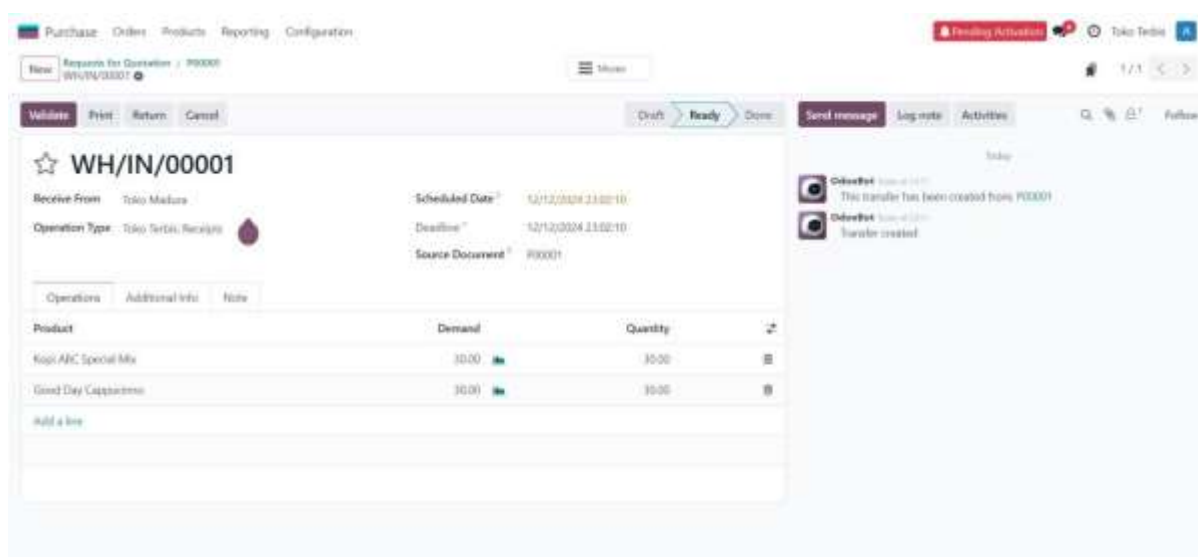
Purchase Orders Products Reporting Configuration

Pending Activation Toko Terbis

New Requests for Quotation / P00001 WH/IN/00001

Moves

1/1

Validate Print Return Cancel

Draft Ready Done

Send message Log note Activities

Follow

☆ WH/IN/00001

Receive From Toko Madura

Operation Type Toko Terbis: Receipts

Scheduled Date 12/12/2024 23:02:10

Deadline 12/12/2024 23:02:10

Source Document P00001

Operations Additional Info Note

| Product | Demand | Quantity |
|---|---|---|
| Kopi ABC Special Mix | 30.00 | 30.00 |
| Good Day Cappuccino | 30.00 | 30.00 |

Add a line

Today

OdooBot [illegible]
This transfer has been created from P00001

OdooBot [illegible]
Transfer created